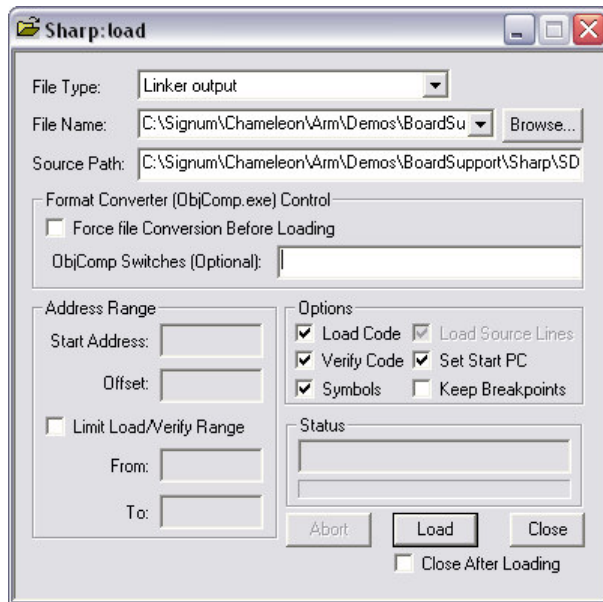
Sharp:load

File Type: Linker output

File Name: C:\Signum\Chameleon\Arm\Demos\BoardSu Browse...

Source Path: C:\Signum\Chameleon\Arm\Demos\BoardSupport\Sharp\SD

Format Converter (ObjComp.exe) Control

Force file Conversion Before Loading

ObjComp Switches (Optional):

Address Range

Start Address:

Offset:

Limit Load/Verify Range

From:

To:

Options

Load Code

Load Source Lines

Verify Code

Set Start PC

Symbols

Keep Breakpoints

Status

Abort

Load

Close

Close After Loading